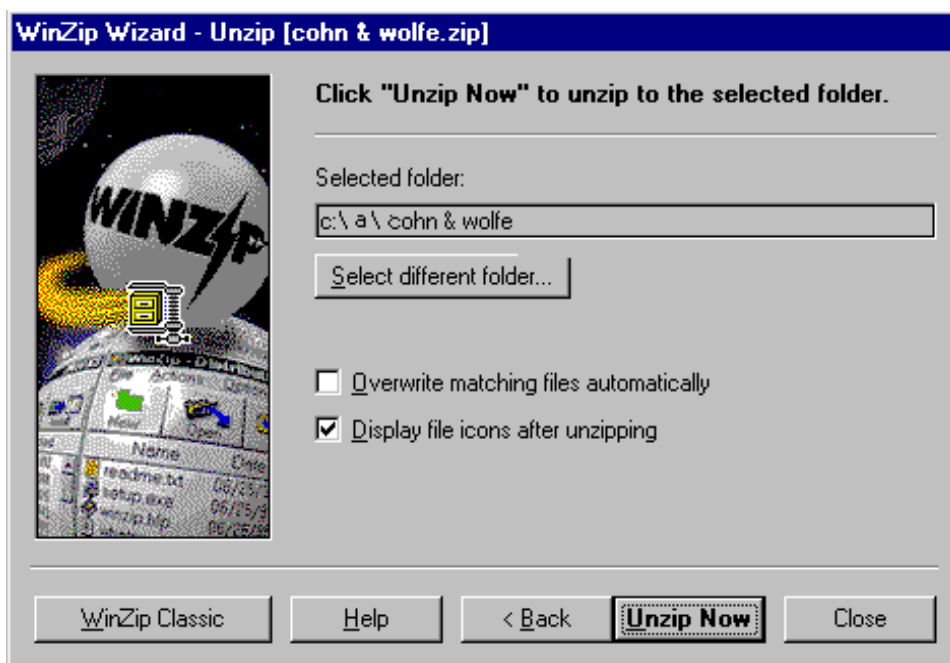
WinZip Wizard - Unzip [cohn & wolfe.zip]

WINZIP

Name
readme.txt
setup.exe
winzip.hlp

Click "Unzip Now" to unzip to the selected folder.

Selected folder:

c:\ a \ cohn & wolfe

Select different folder...

Overwrite matching files automatically

Display file icons after unzipping

WinZip Classic

Help

< Back

Unzip Now

Close